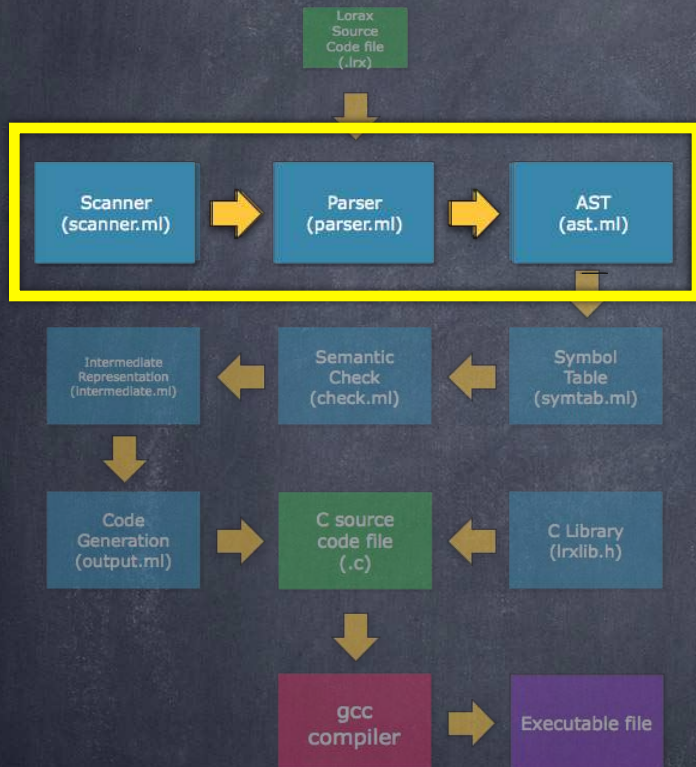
Lorax Source Code file (.lrx)

Scanner (scanner.ml)

Parser (parser.ml)

AST (ast.ml)

Intermediate Representation (intermediate.ml)

Semantic Check (check.ml)

Symbol Table (symtab.ml)

Code Generation (output.ml)

C source code file (.c)

C Library (lrxlib.h)

gcc compiler

Executable file